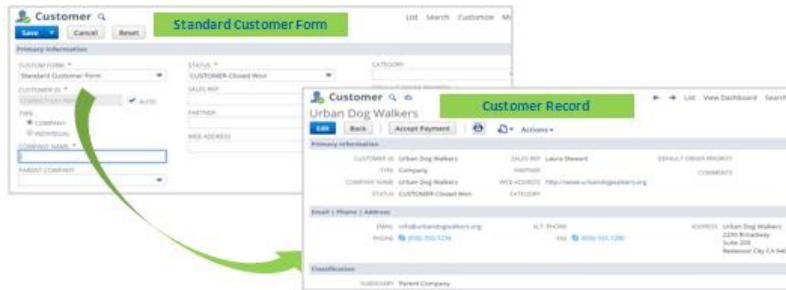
Customer

Standard Customer Form

List Search Customer M

Save Cancel Reset

Primary Information

CUSTOM FORM *
Standard Customer Form

STATUS *
CUSTOMER-Closed Won

CATEGORY

CUSTOMER ID *
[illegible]

AUTO

SALES REP

TYPE
COMPANY
INDIVIDUAL

PARTNER

COMPANY NAME *

WEB ADDRESS

PARENT COMPANY

Customer

Customer Record

List View Dashboard Search

Urban Dog Walkers

Edit Back Accept Payment Actions

Primary Information

CUSTOMER ID Urban Dog Walkers
TYPE Company
COMPANY NAME Urban Dog Walkers
STATUS CUSTOMER-Closed Won

SALES REP Laura Steward
PARTNER
WEB ADDRESS http://www.urbandogwalkers.org
CATEGORY

DEFAULT ORDER PRIORITY
COMMENTS

Email | Phone | Address

EMAIL info@urbandogwalkers.org
PHONE (650) 555-1234

ALT. PHONE
FAX (650) 555-1290

ADDRESS Urban Dog Walkers
2200 Broadway
Suite 200
Redwood City CA 940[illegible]

Classification

SUBSIDIARY Parent Company